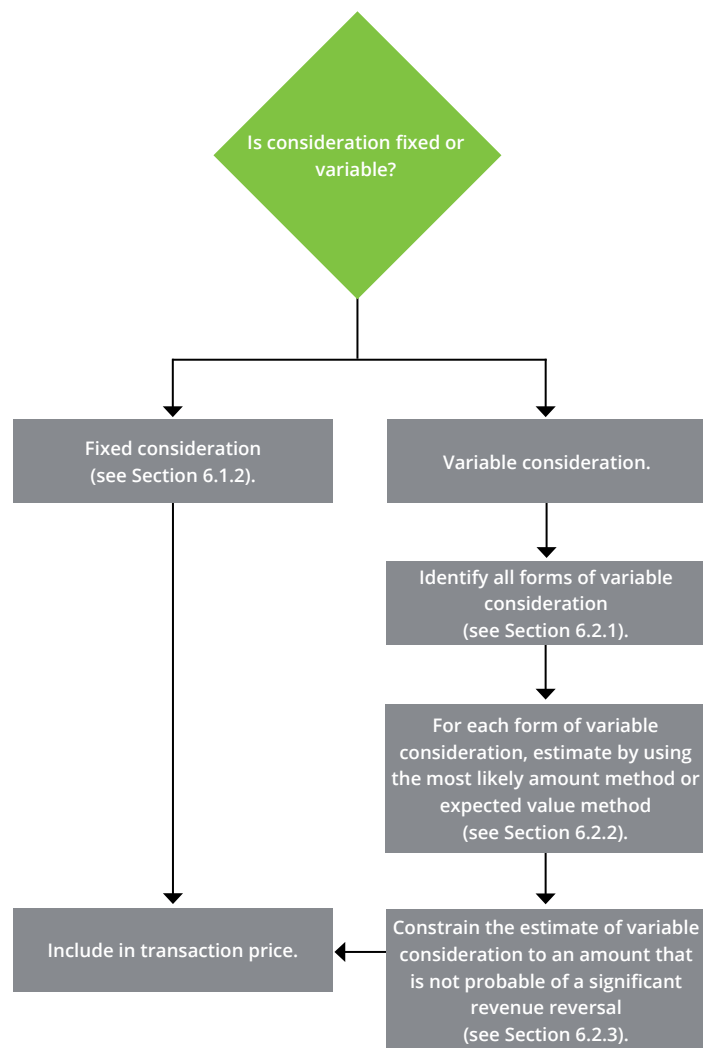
Is consideration fixed or variable?

Fixed consideration (see Section 6.1.2).

Variable consideration.

Identify all forms of variable consideration (see Section 6.2.1).

For each form of variable consideration, estimate by using the most likely amount method or expected value method (see Section 6.2.2).

Include in transaction price.

Constrain the estimate of variable consideration to an amount that is not probable of a significant revenue reversal (see Section 6.2.3).